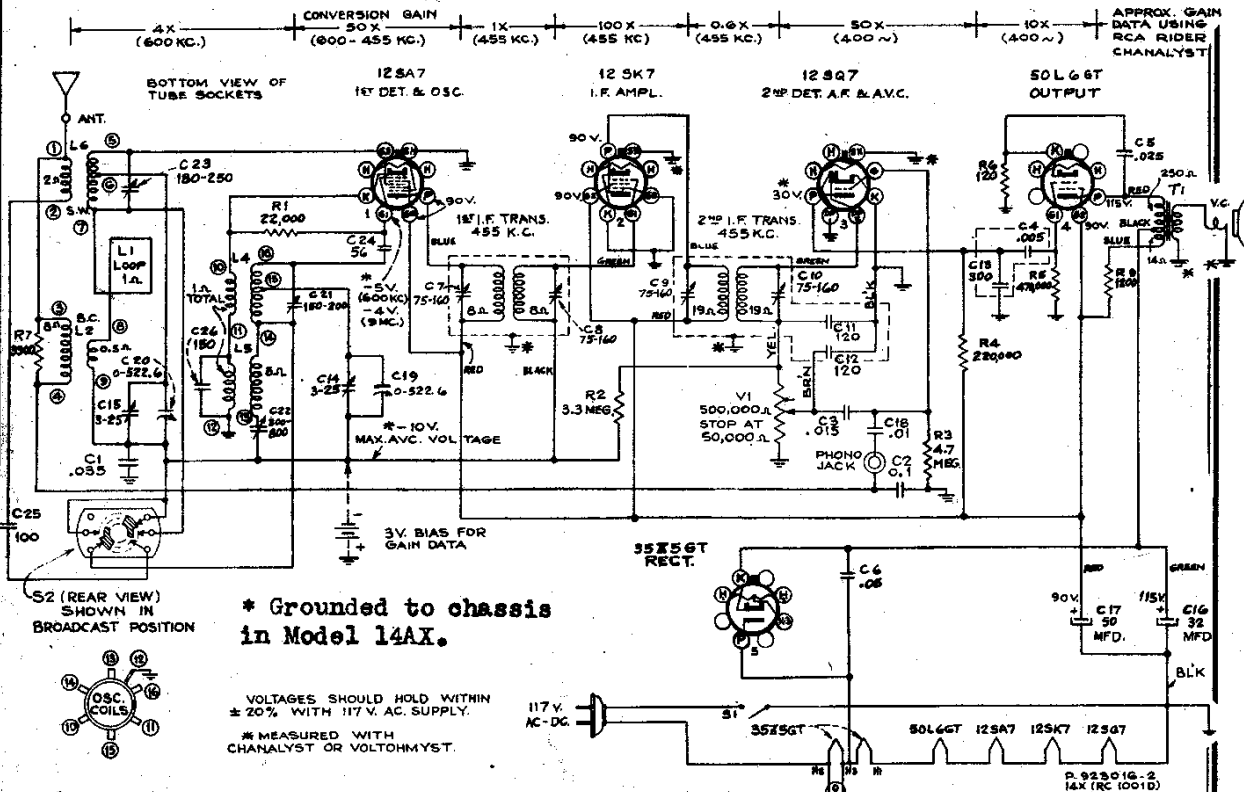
4X (600 KC.)
CONVERSION GAIN 50 X (600 - 455 KC.)
1X (455 KC.)
100 X (455 KC)
0.6 X (455 KC.)
50 X (400 ~)
10 X (400 ~)
APPROX. GAIN DATA USING RCA RIDER CHANALYST

BOTTOM VIEW OF TUBE SOCKETS

12 SA7
1ST DET. & OSC.

12 SK7
I.F. AMPL.

12 SQ7
2ND DET. A.F. & A.V.C.

50 L 6 GT
OUTPUT

ANT.
L6
2Ω
S.W.
C 23 180-250
L1 LOOP 1Ω
B.C. L2
0.5Ω
R7 3300
C 20 0-522.6
C15 3-25
C1 .055
C25 100
R1 22,000
C24 56
1Ω TOTAL
L4
L5
C26 150
C 21 180-200
8Ω
C14 3-25
C19 0-522.6
C22 300-800
* -5V. (600 KC) -4V. (9 MC.)
* -10V. MAX. A.V.C. VOLTAGE
90V.
BLUE
1ST I.F. TRANS. 455 K.C.
C7 75-160
8Ω
8Ω
C8 75-160
RED
BLACK
90 V.
90V.
GREEN
2
C9 75-160
2ND I.F. TRANS. 455 K.C.
BLUE
19Ω
19Ω
RED
C10 75-160
GREEN
* 30V.
3
BLK
C11 120
C12 120
YEL
BRN
R2 3.3 MEG.
V1 500,000Ω STOP AT 50,000Ω
C3 .015
C18 .01
PHONO JACK
C2 0.1
R3 4.7 MEG.
C13 300
C4 .005
R5 470,000
R4 220,000
R6 120
C5 .025
115V.
90V.
4
RED
250Ω
T1
BLACK
BLUE
14Ω
R8 1200
V.C.
3V. BIAS FOR GAIN DATA
S2 (REAR VIEW) SHOWN IN BROADCAST POSITION
* Grounded to chassis in Model 14AX.
OSC. COILS
VOLTAGES SHOULD HOLD WITHIN ± 20% WITH 117 V. AC. SUPPLY.
* MEASURED WITH CHANALYST OR VOLTOHMYST.
35Z5GT RECT.
5
C6 .05
RED
GREEN
90V.
C17 50 MFD.
115V.
C16 32 MFD.
BLK
117 V. AC-DC.
S1
35Z5GT
50L6GT
12SA7
12SK7
12SQ7
P. 923016-2 14X (RC 1001D)